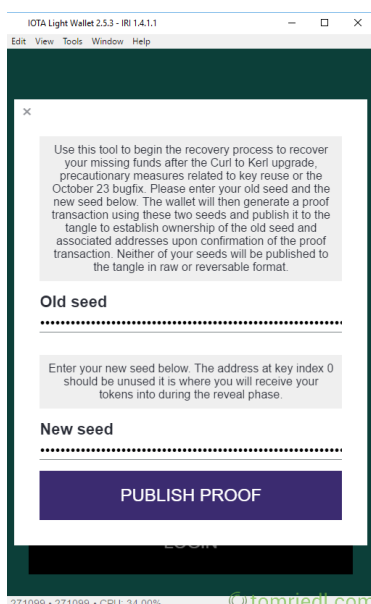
IOTA Light Wallet 2.5.3 - IRI 1.4.1.1

Edit View Tools Window Help

×

Use this tool to begin the recovery process to recover your missing funds after the Curl to Kerl upgrade, precautionary measures related to key reuse or the October 23 bugfix. Please enter your old seed and the new seed below. The wallet will then generate a proof transaction using these two seeds and publish it to the tangle to establish ownership of the old seed and associated addresses upon confirmation of the proof transaction. Neither of your seeds will be published to the tangle in raw or reversable format.

Old seed

Enter your new seed below. The address at key index 0 should be unused it is where you will receive your tokens into during the reveal phase.

New seed

PUBLISH PROOF

LOGIN

271099 • 271099 • CPU: 34.00%

©tomriedl.com